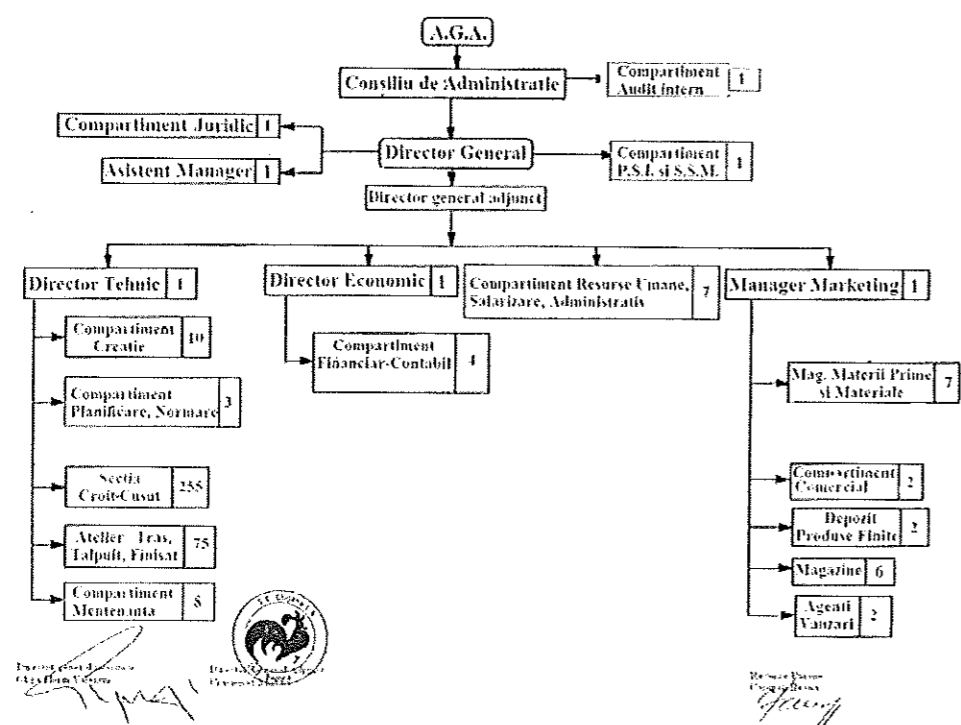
A.G.A.

Consiliu de Administratie

Compartiment Audit intern 1

Compartiment Juridic 1

Asistent Manager 1

Director General

Compartiment P.S.I. si S.S.M. 1

Director general adjunct

Director Tehnic 1

Compartiment Creatie 10

Compartiment Planificare, Normare 3

Sectia Croit-Cusut 255

Atelier Tras, Talpuit, Finisat 75

Compartiment Mentenanta 8

Director Economic 1

Compartiment Financiar-Contabil 4

Compartiment Resurse Umane, Salarizare, Administrativ 7

Manager Marketing 1

Mag. Materii Prime si Materiale 7

Compartiment Comercial 2

Depozit Produse Finite 2

Magazine 6

Agenti Vanzari 2

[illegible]

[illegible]

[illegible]